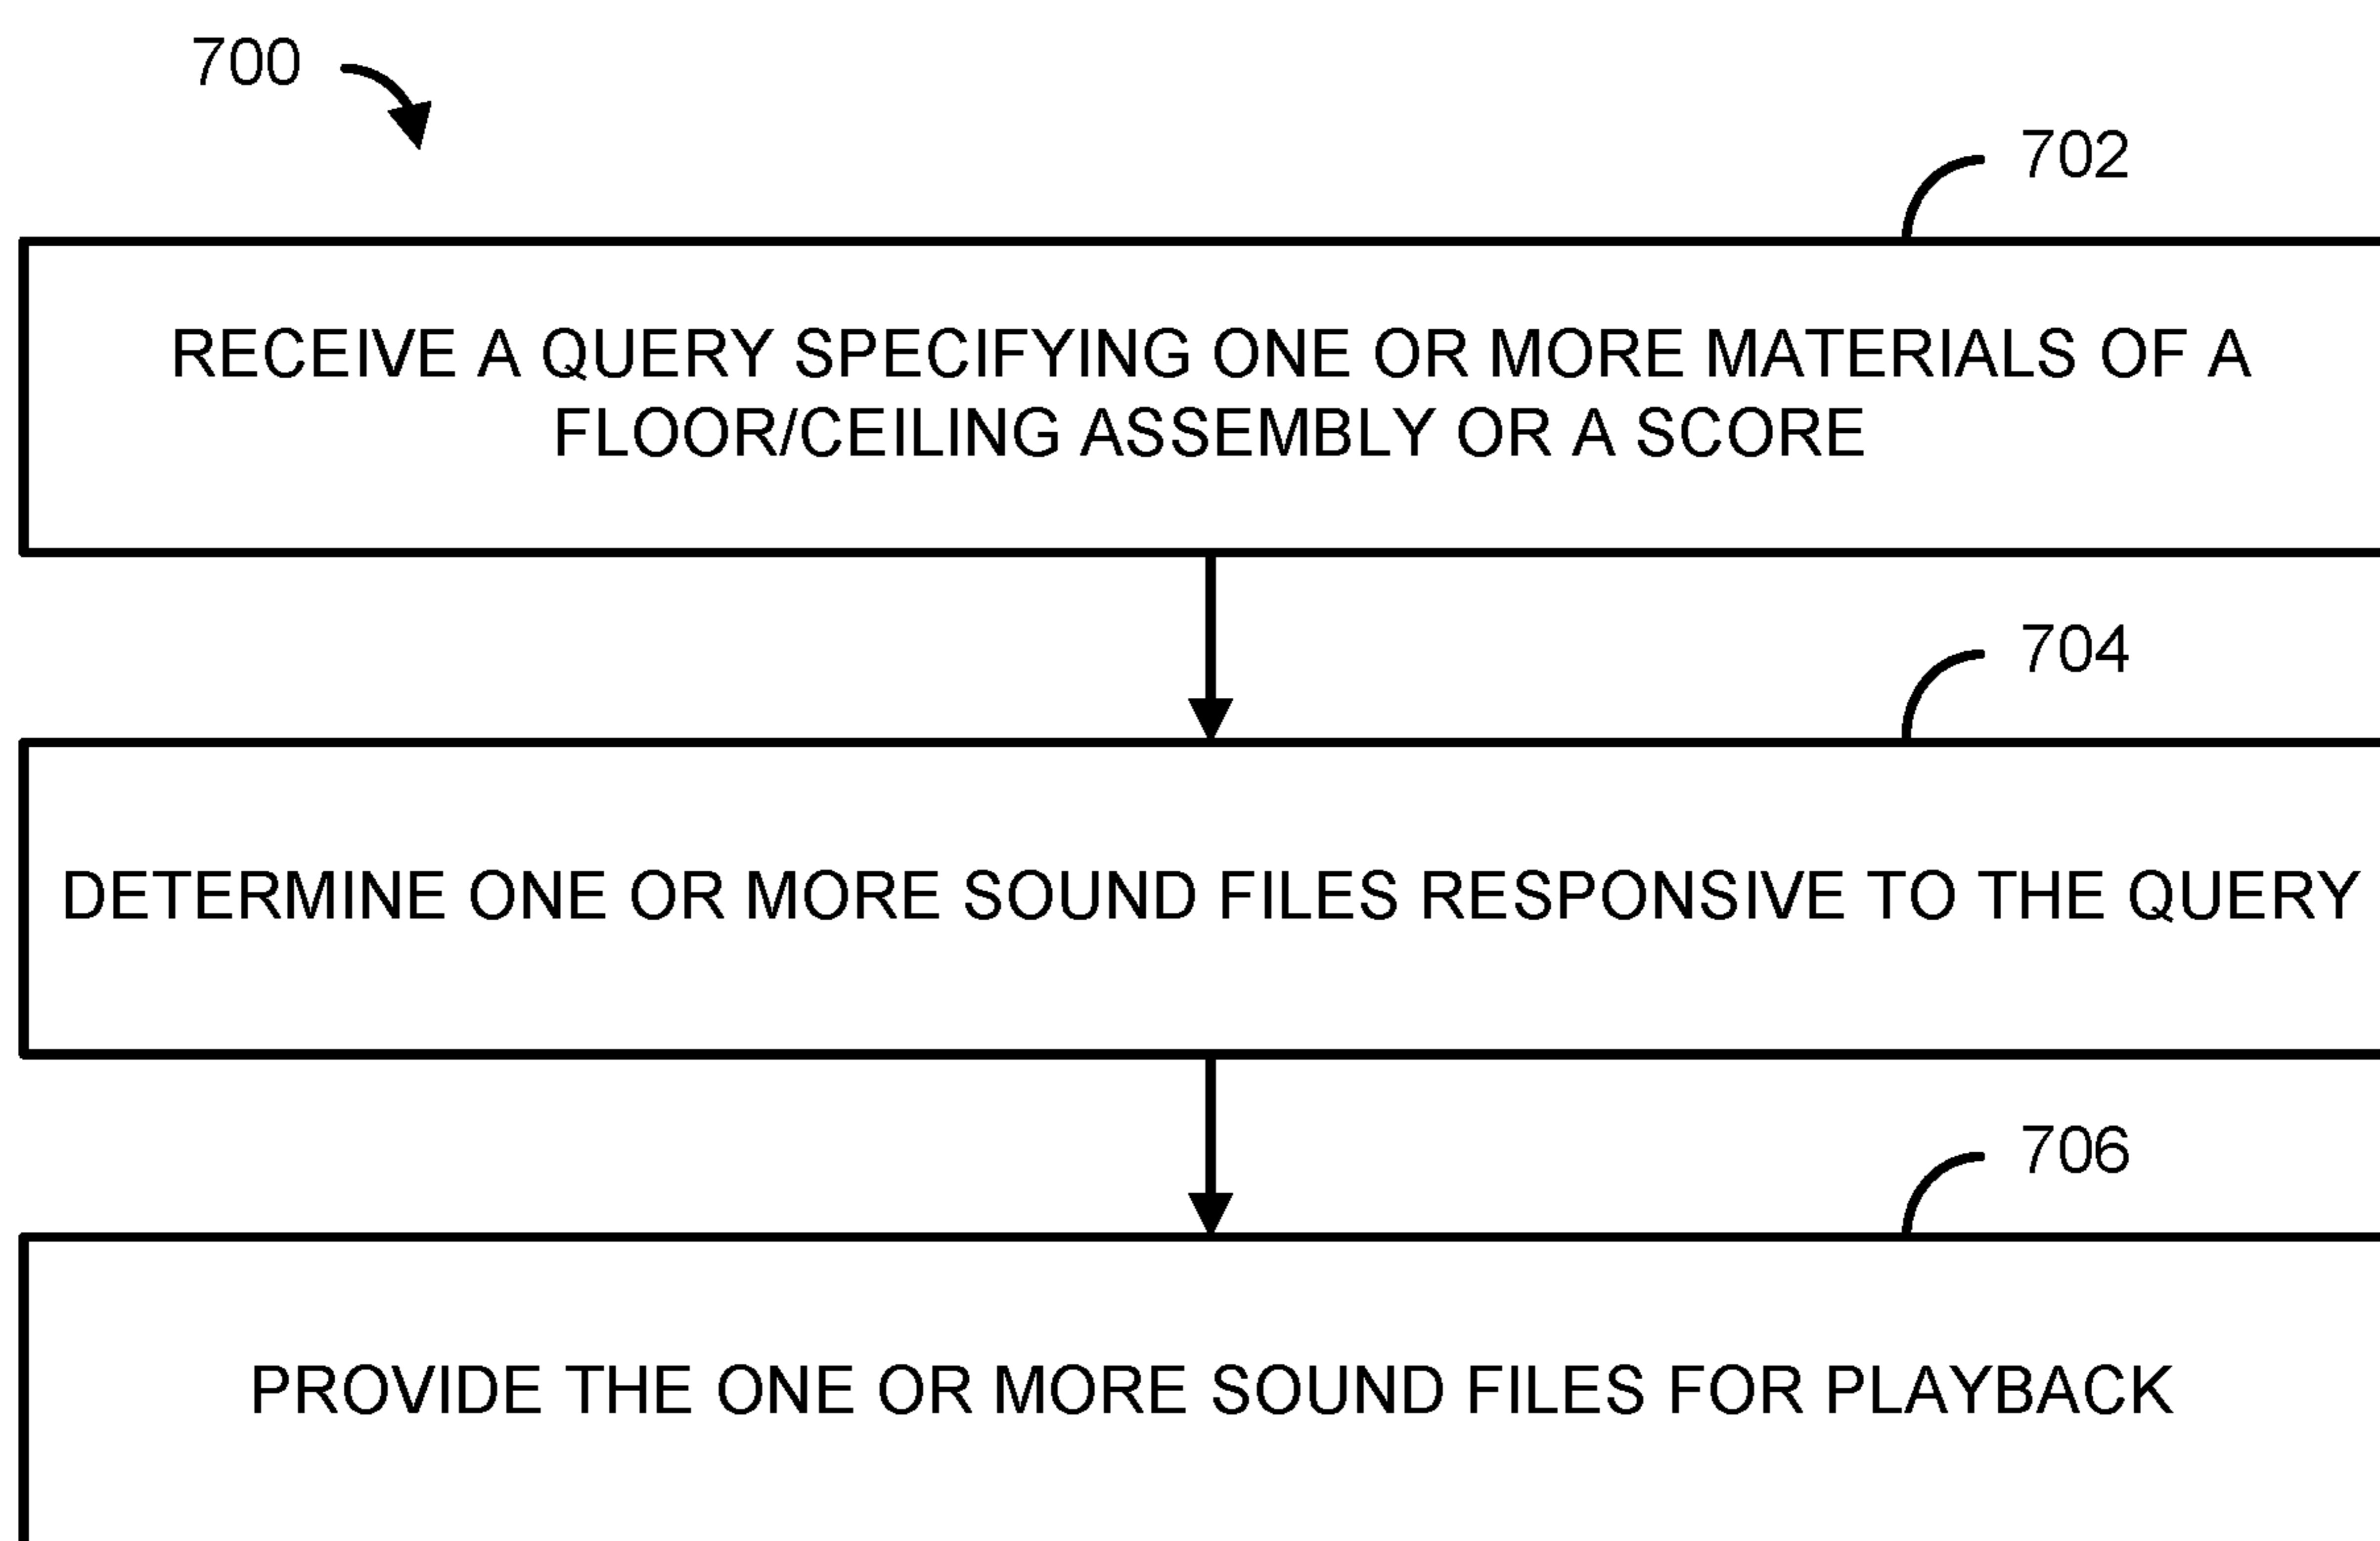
700

702

RECEIVE A QUERY SPECIFYING ONE OR MORE MATERIALS OF A FLOOR/CEILING ASSEMBLY OR A SCORE

704

DETERMINE ONE OR MORE SOUND FILES RESPONSIVE TO THE QUERY

706

PROVIDE THE ONE OR MORE SOUND FILES FOR PLAYBACK